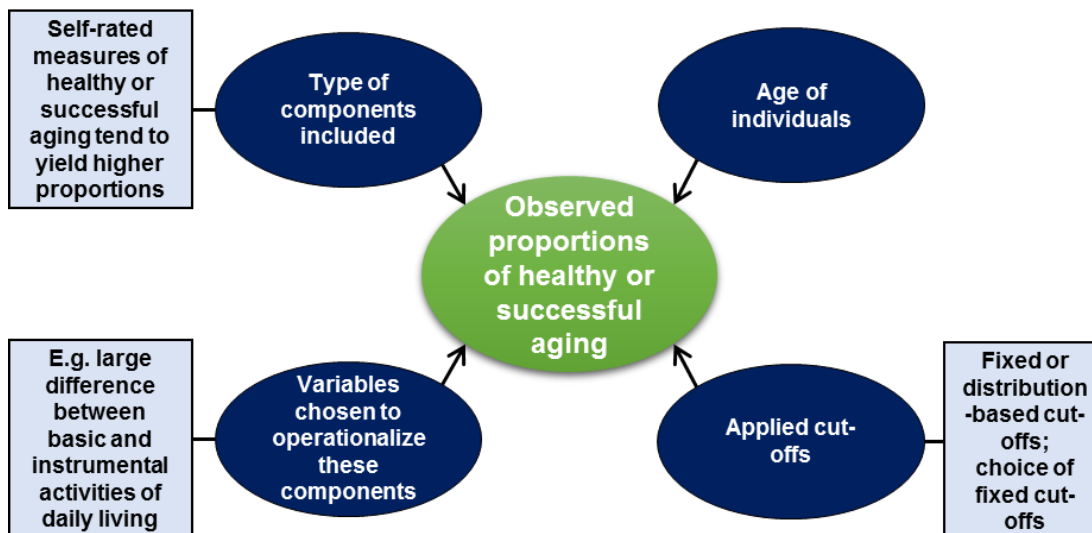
Self-rated measures of healthy or successful aging tend to yield higher proportions

Type of components included

Age of individuals

Observed proportions of healthy or successful aging

E.g. large difference between basic and instrumental activities of daily living

Variables chosen to operationalize these components

Applied cut-offs

Fixed or distribution-based cut-offs; choice of fixed cut-offs